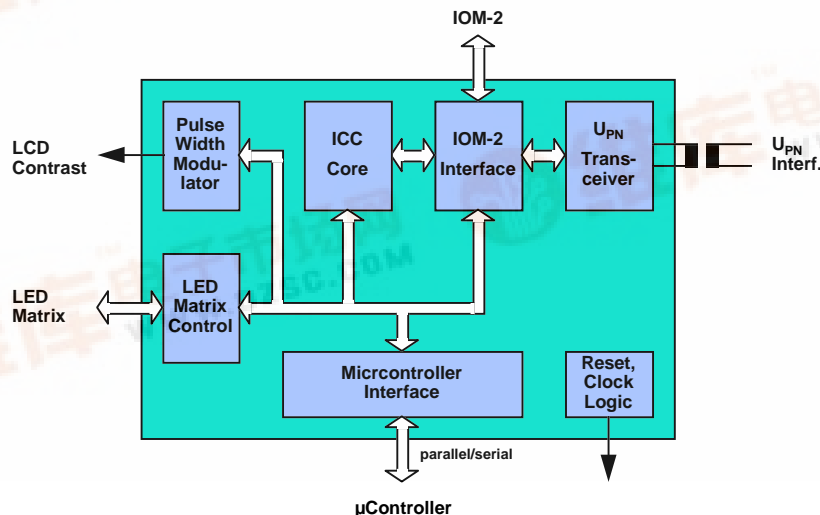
IOM-2

LCD Contrast

Pulse Width Modulator

ICC Core

IOM-2 Interface

$U_{PN}$ Transceiver

$U_{PN}$ Interf.

LED Matrix

LED Matrix Control

Micrcontroller Interface

Reset, Clock Logic

parallel/serial

µController